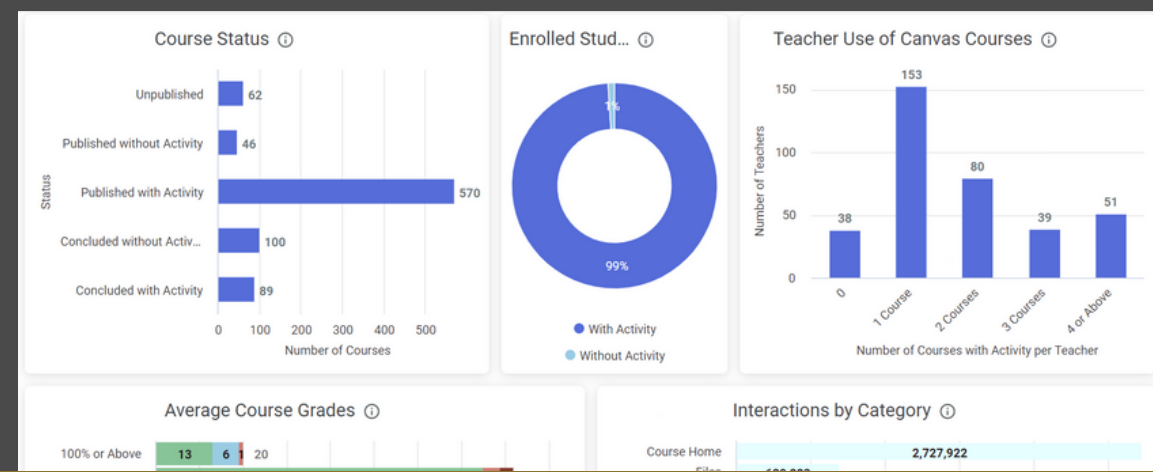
Course Status ⓘ

Status

Unpublished 62

Published without Activity 46

Published with Activity 570

Concluded without Activ... 100

Concluded with Activity 89

0 100 200 300 400 500

Number of Courses

Enrolled Stud... ⓘ

1%

99%

With Activity

Without Activity

Teacher Use of Canvas Courses ⓘ

Number of Teachers

150

100

50

0

38

153

80

39

51

0

1 Course

2 Courses

3 Courses

4 or Above

Number of Courses with Activity per Teacher

Average Course Grades ⓘ

100% or Above 13 6 1 20

Interactions by Category ⓘ

Course Home 2,727,922

Files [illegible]